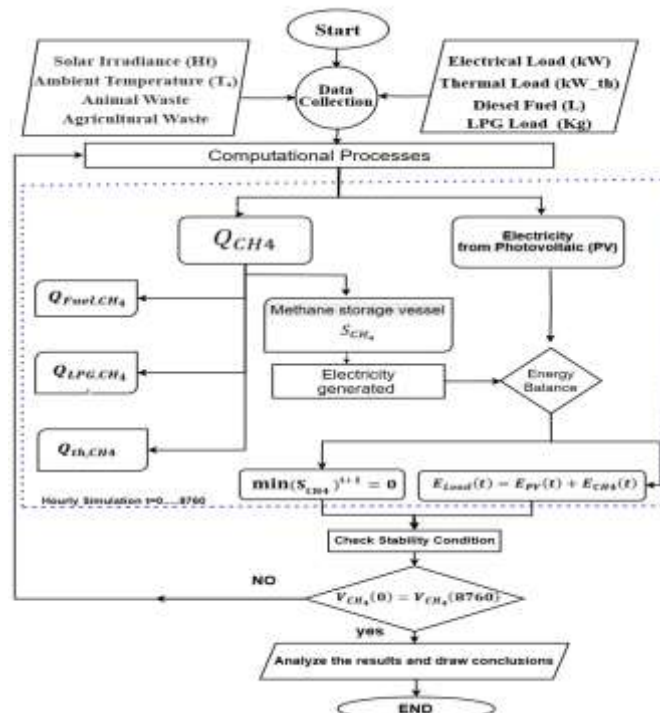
Start

Solar Irradiance (Ht)
Ambient Temperature ($T_a$)
Animal Waste
Agricultural Waste

Data Collection

Electrical Load (kW)
Thermal Load (kW_th)
Diesel Fuel (L)
LPG Load (Kg)

Computational Processes

$Q_{CH4}$

Electricity from Photovoltaic (PV)

$Q_{Fuel,CH_4}$

Methane storage vessel $S_{CH_4}$

$Q_{LPG,CH_4}$

Electricity generated

Energy Balance

$Q_{th,CH4}$

$\min(S_{CH4})^{t+1} = 0$

$E_{Load}(t) = E_{PV}(t) + E_{CH4}(t)$

Hourly Simulation t=0.....8760

Check Stability Condition

NO

$V_{CH_4}(0) = V_{CH_4}(8760)$

yes

Analyze the results and draw conclusions

END